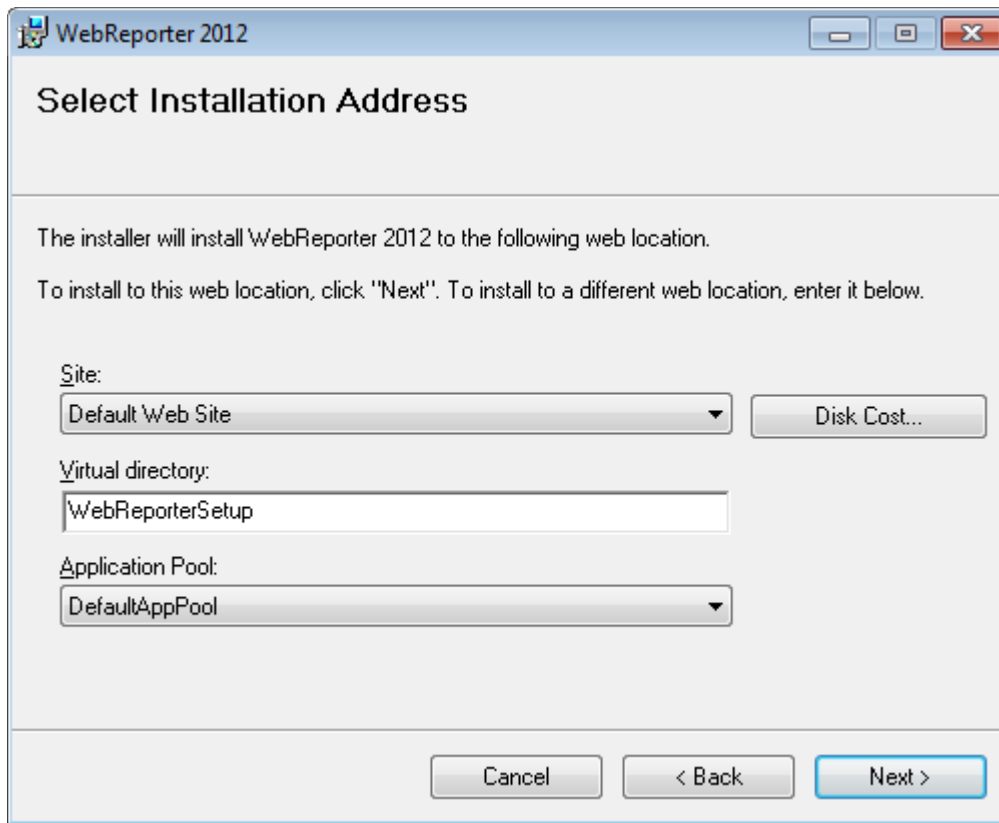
WebReporter 2012

Select Installation Address

The installer will install WebReporter 2012 to the following web location.

To install to this web location, click "Next". To install to a different web location, enter it below.

Site:

Default Web Site

Disk Cost...

Virtual directory:

WebReporterSetup

Application Pool:

DefaultAppPool

Cancel

< Back

Next >